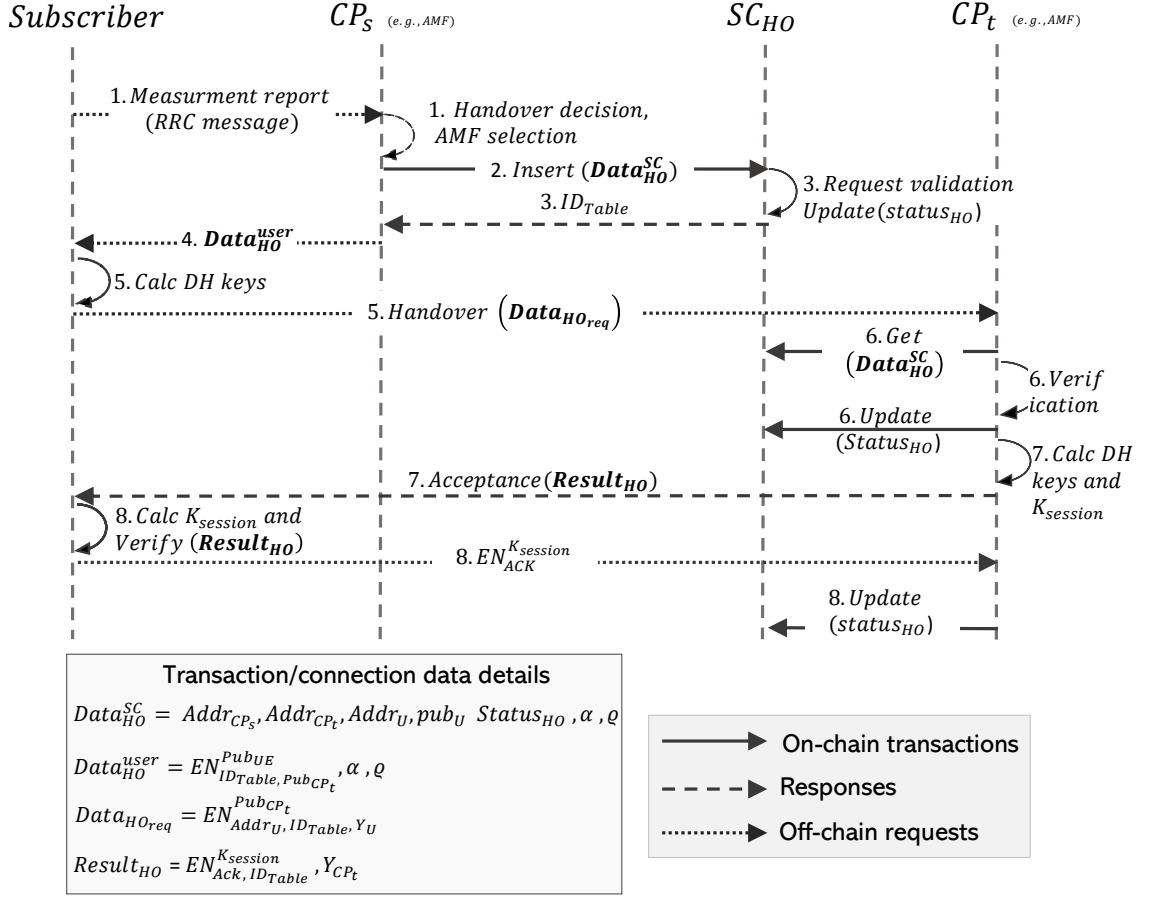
$Subscriber$ $CP_s$ (e.g., AMF) $SC_{HO}$ $CP_t$ (e.g., AMF)

1. $Measurment\ report$ $(RRC\ message)$

1. $Handover\ decision,$ $AMF\ selection$

2. $Insert\ (\boldsymbol{Data_{HO}^{SC}})$

3. $Request\ validation$ $Update(status_{HO})$

3. $ID_{Table}$

4. $\boldsymbol{Data_{HO}^{user}}$

5. $Calc\ DH\ keys$

5. $Handover\ \left(\boldsymbol{Data_{HO_{req}}}\right)$

6. $Get$ $(\boldsymbol{Data_{HO}^{SC}})$

6. $Verification$

6. $Update$ $(Status_{HO})$

7. $Calc\ DH$ $keys\ and$ $K_{session}$

7. $Acceptance(\boldsymbol{Result_{HO}})$

8. $Calc\ K_{session}\ and$ $Verify\ (\boldsymbol{Result_{HO}})$

8. $EN_{ACK}^{K_{session}}$

8. $Update$ $(status_{HO})$

Transaction/connection data details

$Data_{HO}^{SC} = Addr_{CP_s}, Addr_{CP_t}, Addr_U, pub_U\ Status_{HO}, \alpha, \varrho$

$Data_{HO}^{user} = EN_{ID_{Table}, Pub_{CP_t}}^{Pub_{UE}}, \alpha, \varrho$

$Data_{HO_{req}} = EN_{Addr_U, ID_{Table}, Y_U}^{Pub_{CP_t}}$

$Result_{HO} = EN_{Ack, ID_{Table}}^{K_{session}}, Y_{CP_t}$

On-chain transactions

Responses

Off-chain requests